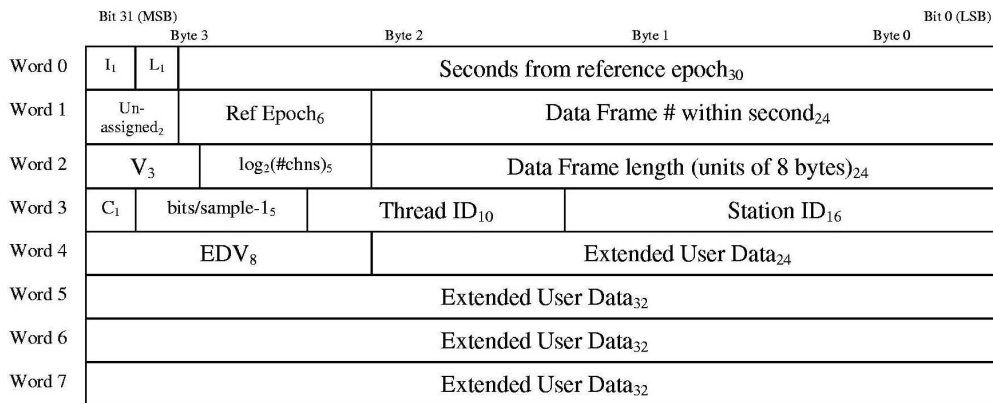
Bit 31 (MSB) Bit 0 (LSB)
Byte 3 Byte 2 Byte 1 Byte 0

| | | | | | | |
|---|---|---|---|---|---|---|
| Word 0 | $I_1$ | $L_1$ | Seconds from reference epoch$_{30}$ | | | |
| Word 1 | Unassigned$_2$ | | Ref Epoch$_6$ | Data Frame # within second$_{24}$ | | |
| Word 2 | $V_3$ | | log$_2$(#chns)$_5$ | Data Frame length (units of 8 bytes)$_{24}$ | | |
| Word 3 | $C_1$ | bits/sample-1$_5$ | | Thread ID$_{10}$ | Station ID$_{16}$ | |
| Word 4 | EDV$_8$ | | | Extended User Data$_{24}$ | | |
| Word 5 | Extended User Data$_{32}$ | | | | | |
| Word 6 | Extended User Data$_{32}$ | | | | | |
| Word 7 | Extended User Data$_{32}$ | | | | | |